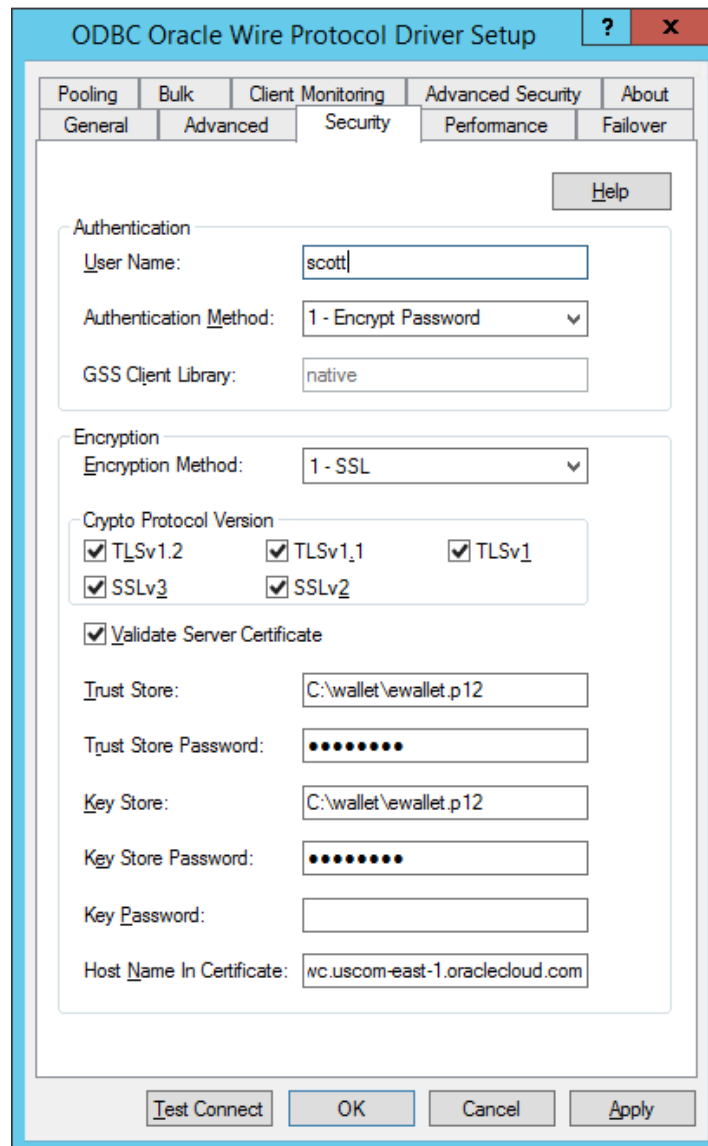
ODBC Oracle Wire Protocol Driver Setup

?
X

Pooling | Bulk | Client Monitoring | Advanced Security | About
General | Advanced | Security | Performance | Failover

Help

Authentication

User Name: scott

Authentication Method: 1 - Encrypt Password

GSS Client Library: native

Encryption

Encryption Method: 1 - SSL

Crypto Protocol Version

TLSv1.2
TLSv1.1
TLSv1
SSLv3
SSLv2

Validate Server Certificate

Trust Store: C:\wallet\ewallet.p12

Trust Store Password: ••••••••

Key Store: C:\wallet\ewallet.p12

Key Store Password: ••••••••

Key Password:

Host Name In Certificate: wc.uscom-east-1.oraclecloud.com

Test Connect
OK
Cancel
Apply